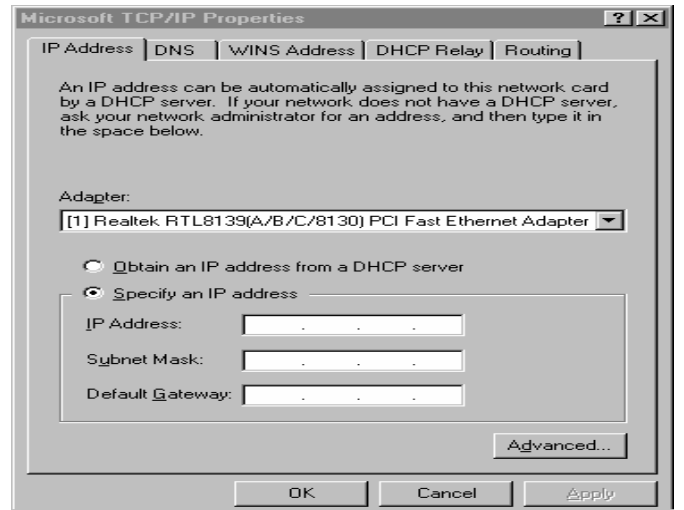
Microsoft TCP/IP Properties

? X

IP Address | DNS | WINS Address | DHCP Relay | Routing

An IP address can be automatically assigned to this network card by a DHCP server. If your network does not have a DHCP server, ask your network administrator for an address, and then type it in the space below.

Adapter:

[1] Realtek RTL8139(A/B/C/8130) PCI Fast Ethernet Adapter

Obtain an IP address from a DHCP server

Specify an IP address

IP Address: . . .

Subnet Mask: . . .

Default Gateway: . . .

Advanced...

OK Cancel Apply